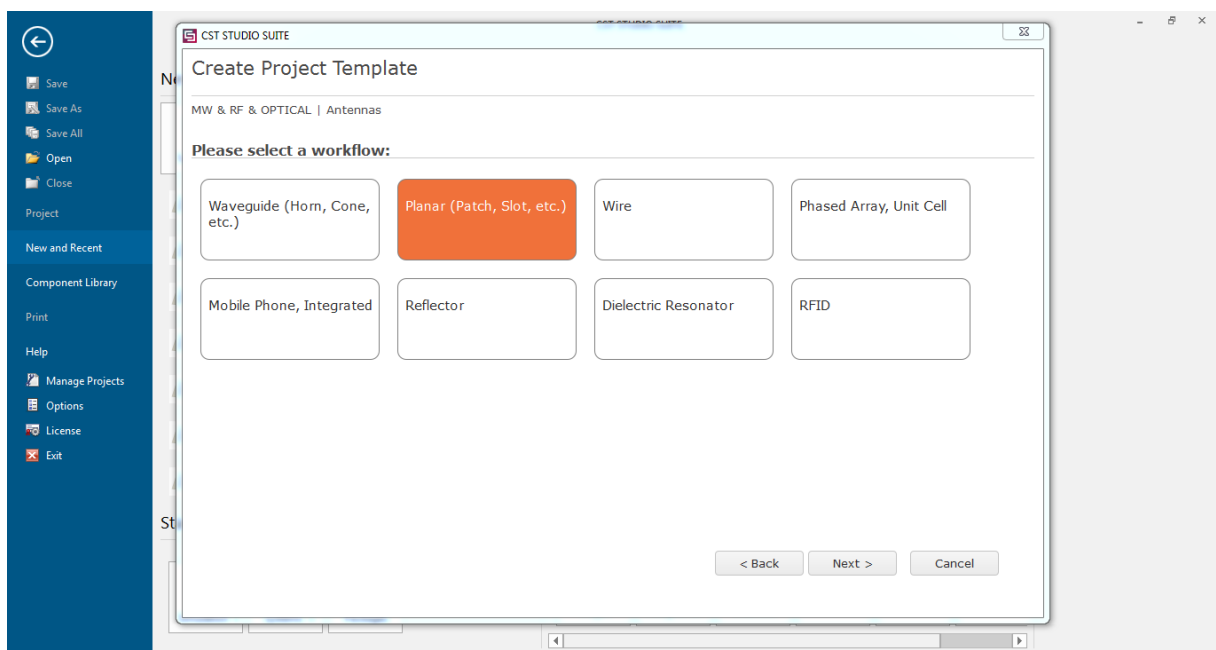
Save
Save As
Save All
Open
Close
Project
New and Recent
Component Library
Print
Help
Manage Projects
Options
License
Exit

Ne
St

CST STUDIO SUITE

Create Project Template

MW & RF & OPTICAL | Antennas

Please select a workflow:

Waveguide (Horn, Cone, etc.)
Planar (Patch, Slot, etc.)
Wire
Phased Array, Unit Cell
Mobile Phone, Integrated
Reflector
Dielectric Resonator
RFID

< Back
Next >
Cancel